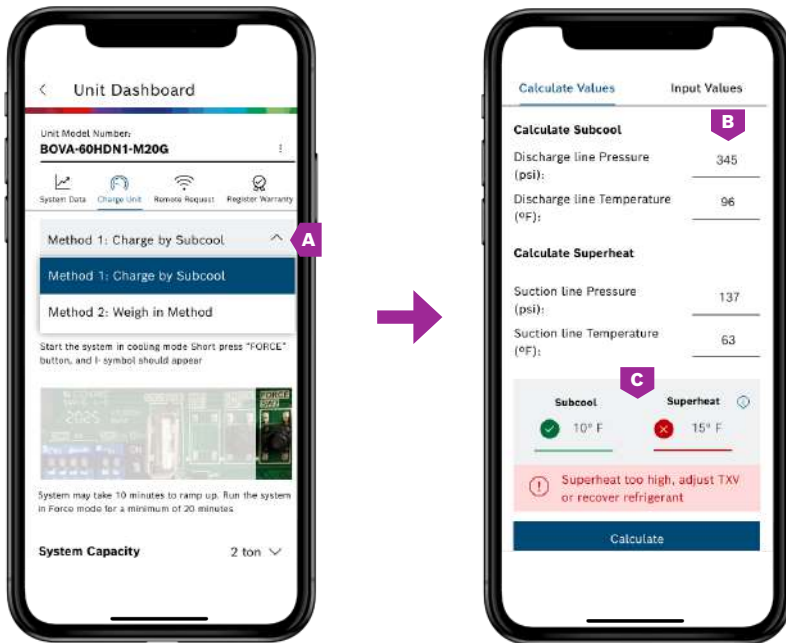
Unit Dashboard

Unit Model Number:
BOVA-60HDN1-M20G

System Data Charge Unit Remote Request Register Warranty

Method 1: Charge by Subcool

A

Method 1: Charge by Subcool

Method 2: Weigh in Method

Start the system in cooling mode Short press "FORCE" button, and I- symbol should appear

System may take 10 minutes to ramp up. Run the system in Force mode for a minimum of 20 minutes

System Capacity 2 ton

Calculate Values Input Values

B

Calculate Subcool

Discharge line Pressure (psi): 345

Discharge line Temperature (ºF): 96

Calculate Superheat

Suction line Pressure (psi): 137

Suction line Temperature (ºF): 63

C

Subcool 10° F

Superheat 15° F

Superheat too high, adjust TXV or recover refrigerant

Calculate